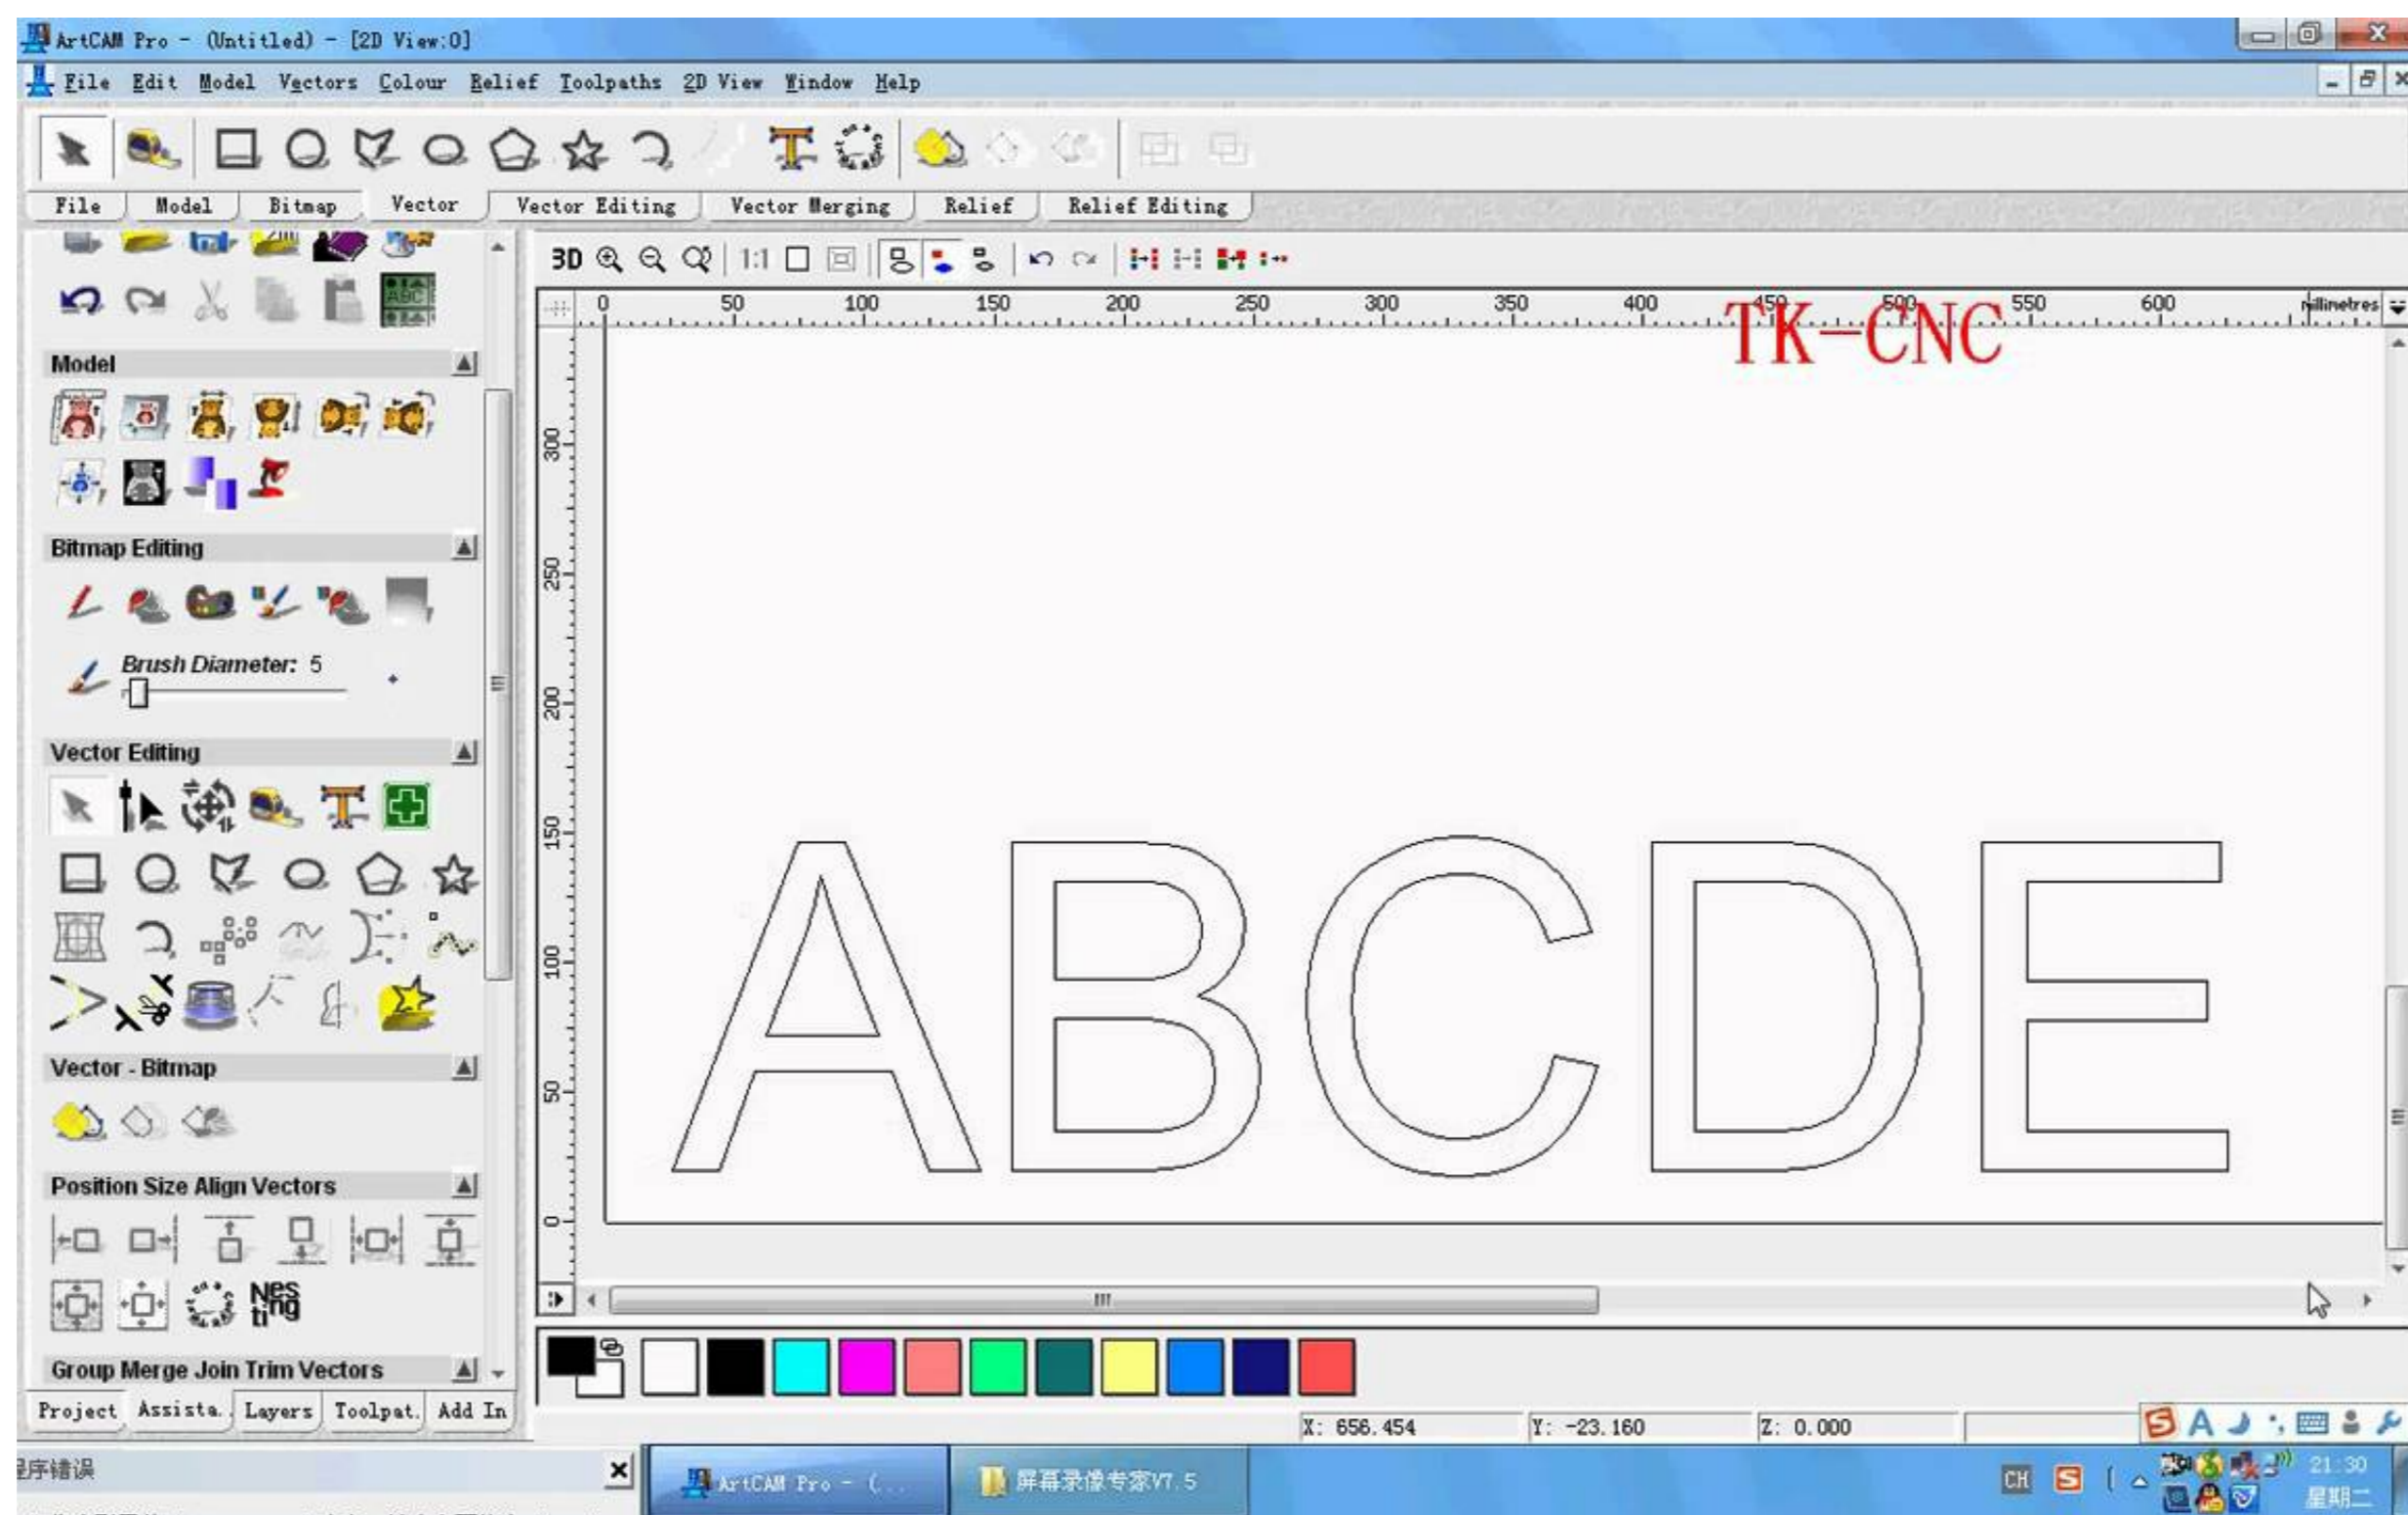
ArtCAM Pro - (Untitled) - [2D View:0]

File Edit Model Vectors Colour Relief Toolpaths 2D View Window Help

File Model Bitmap Vector Vector Editing Vector Merging Relief Relief Editing

Model

Bitmap Editing

Brush Diameter: 5

Vector Editing

Vector - Bitmap

Position Size Align Vectors

Group Merge Join Trim Vectors

Project Assista. Layers Toolpat. Add In

3D 1:1

0 50 100 150 200 250 300 350 400 450 500 550 600 Millimetres

300 250 200 150 100 50 0

TK-CNC

ABCDE

X: 656.454 Y: -23.160 Z: 0.000

程序错误

ArtCAM Pro - (...

屏幕录像专家V7.5

CH

21:30
星期二